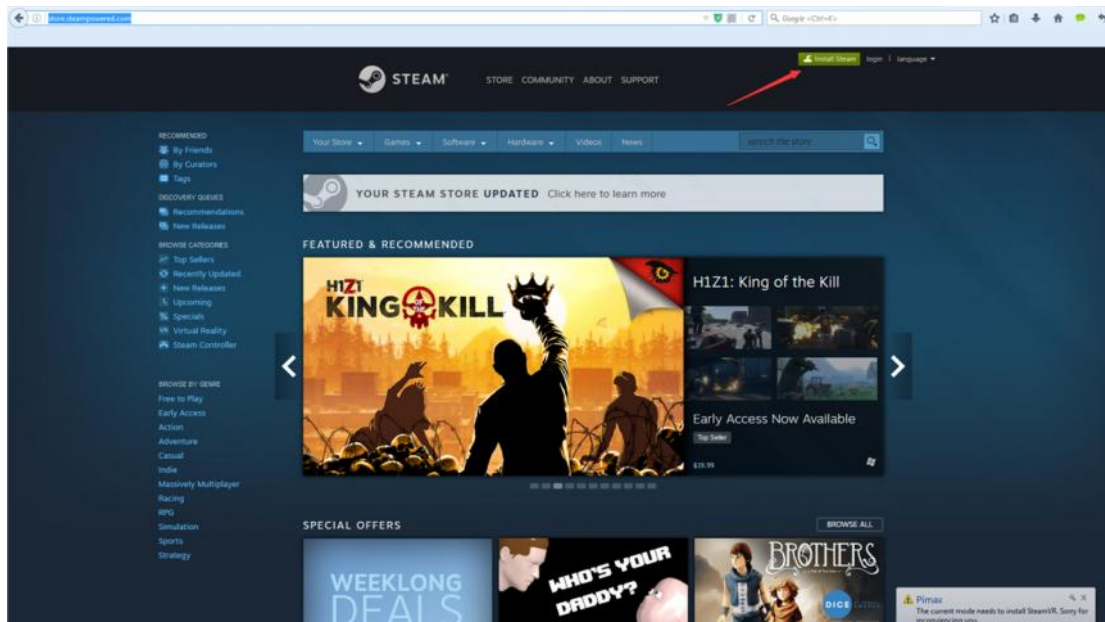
store.steampowered.com

Google <Ctrl+K>

Install Steam login | language

STEAM STORE COMMUNITY ABOUT SUPPORT

RECOMMENDED
By Friends
By Curators
Tags

DISCOVERY QUEUES
Recommendations
New Releases

BROWSE CATEGORIES
Top Sellers
Recently Updated
New Releases
Upcoming
Specials
Virtual Reality
Steam Controller

BROWSE BY GENRE
Free to Play
Early Access
Action
Adventure
Casual
Indie
Massively Multiplayer
Racing
RPG
Simulation
Sports
Strategy

Your Store Games Software Hardware Videos News search the store

YOUR STEAM STORE UPDATED Click here to learn more

FEATURED & RECOMMENDED

H1Z1 KING OF THE KILL

H1Z1: King of the Kill

Early Access Now Available

Top Seller

$19.99

SPECIAL OFFERS

BROWSE ALL

WEEKLONG DEALS

WHO'S YOUR DADDY?

BROTHERS

Pimax
The current mode needs to install SteamVR. Sorry for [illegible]